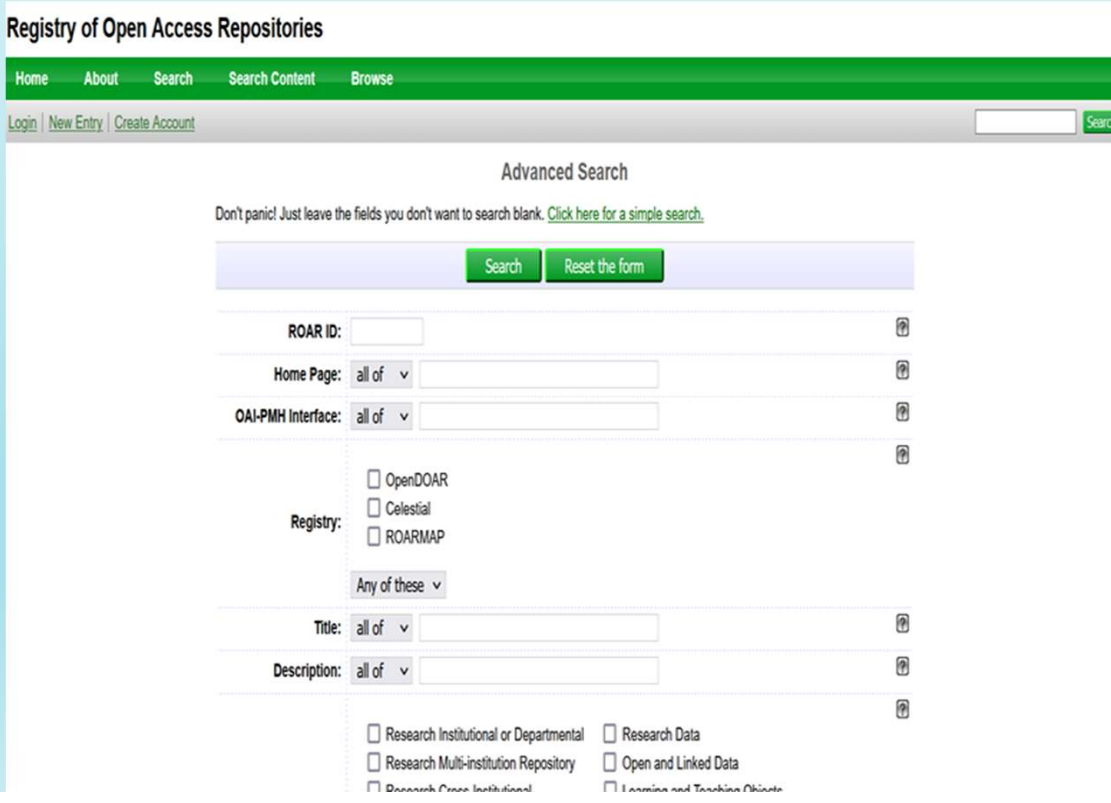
Registry of Open Access Repositories

Home About Search Search Content Browse

Login | New Entry | Create Account

Searc

Advanced Search

Don't panic! Just leave the fields you don't want to search blank. Click here for a simple search.

Search Reset the form

ROAR ID:

Home Page: all of

OAI-PMH Interface: all of

Registry:
OpenDOAR
Celestial
ROARMAP

Any of these

Title: all of

Description: all of

Research Institutional or Departmental
Research Data
Research Multi-institution Repository
Open and Linked Data
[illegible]
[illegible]